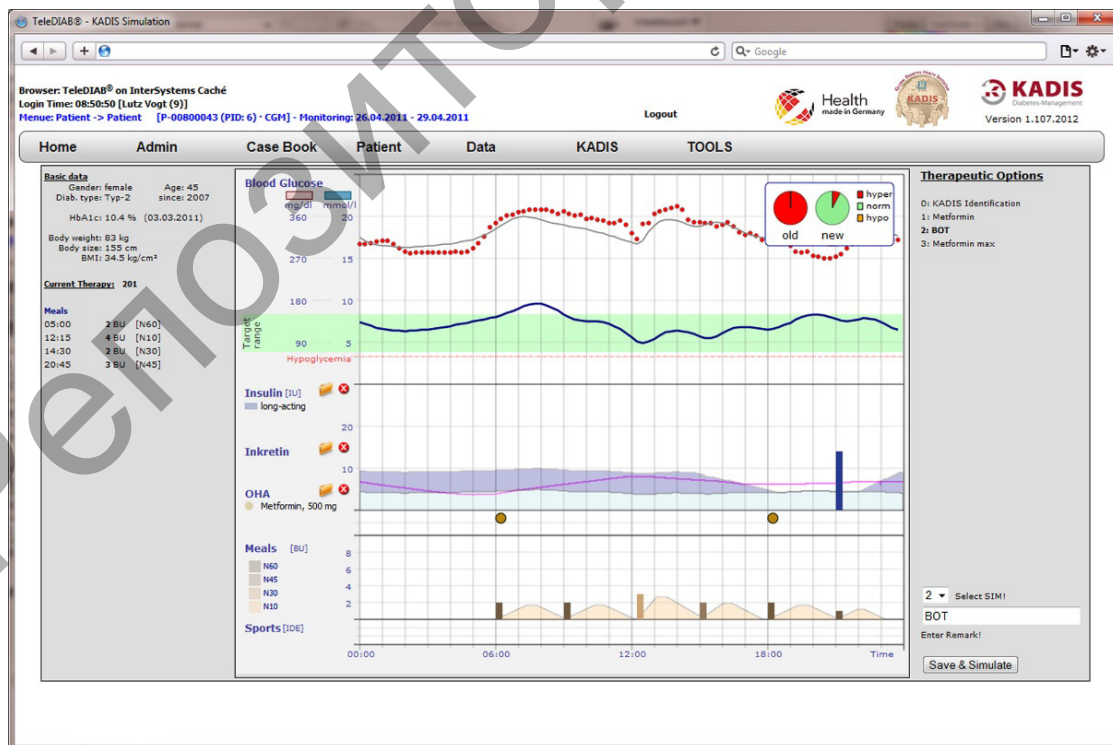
TeleDIAB® - KADIS Simulation

Google

Browser: TeleDIAB® on InterSystems Caché
Login Time: 08:50:50 [Lutz Vogt (9)]
Menue: Patient -> Patient [P-00800043 (PID: 6) · CGM] - Monitoring: 26.04.2011 - 29.04.2011

Logout

Health made in Germany

KADIS

KADIS Diabetes-Management
Version 1.107.2012

Home Admin Case Book Patient Data KADIS TOOLS

Basic data
Gender: female Age: 45
Diab. type: Typ-2 since: 2007
HbA1c: 10.4 % (03.03.2011)
Body weight: 83 kg
Body size: 155 cm
BMI: 34.5 kg/cm²

Current Therapy: 201

Meals
05:00 2 BU [N60]
12:15 4 BU [N10]
14:30 2 BU [N30]
20:45 3 BU [N45]

Blood Glucose
mg/dl mmol/l
360 20
270 15
180 10
90 5
Target range
Hypoglycemia

hyper
norm
hypo
old new

Insulin [IU]
long-acting
20
Inkretin
10
OHA
Metformin, 500 mg

Meals [BU]
N60
N45
N30
N10
8
6
4
2
Sports [IDE]

00:00 06:00 12:00 18:00 Time

Therapeutic Options
0: KADIS Identification
1: Metformin
2: BOT
3: Metformin max

2 Select SIM!
BOT
Enter Remark!
Save & Simulate